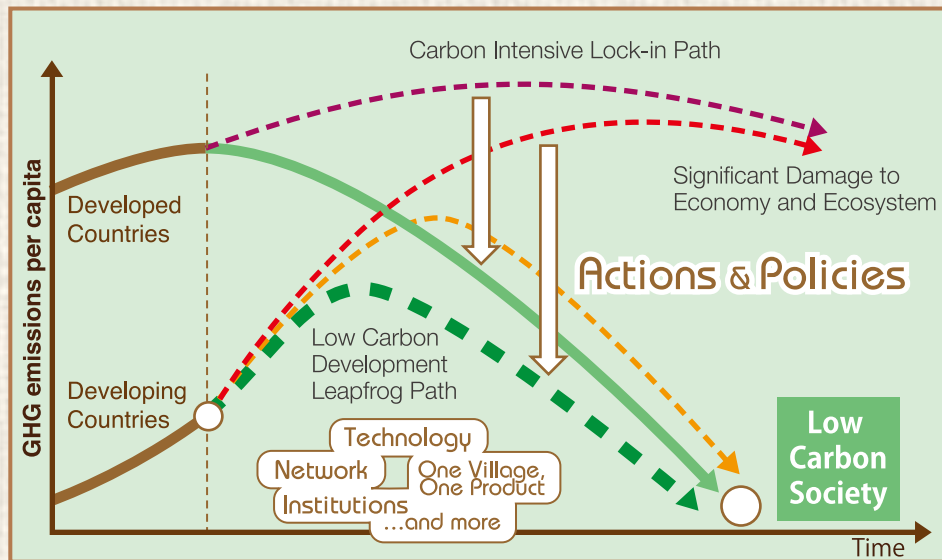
Carbon Intensive Lock-in Path

Significant Damage to Economy and Ecosystem

Actions & Policies

GHG emissions per capita

Developed Countries

Developing Countries

Low Carbon Development Leapfrog Path

Technology

Network

One Village, One Product

Institutions

...and more

Low Carbon Society

Time